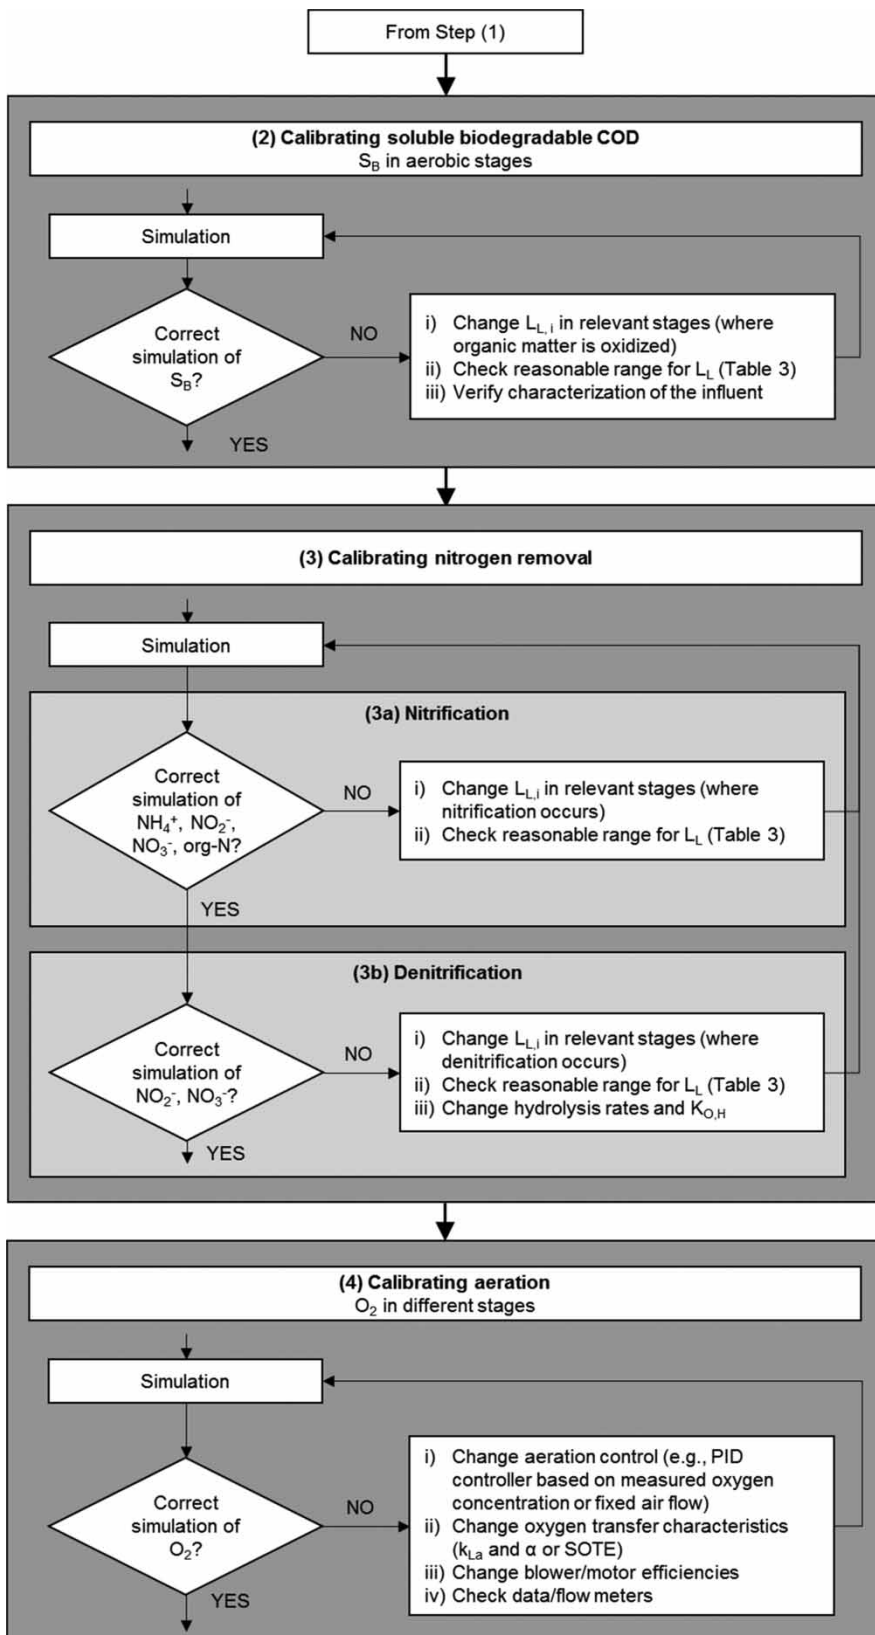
From Step (1)

(2) Calibrating soluble biodegradable COD
$S_B$ in aerobic stages

Simulation

Correct simulation of $S_B$?

NO

i) Change $L_{L,i}$ in relevant stages (where organic matter is oxidized)
ii) Check reasonable range for $L_L$ (Table 3)
iii) Verify characterization of the influent

YES

(3) Calibrating nitrogen removal

Simulation

(3a) Nitrification

Correct simulation of $NH_4^+$, $NO_2^-$, $NO_3^-$, org-N?

NO

i) Change $L_{L,i}$ in relevant stages (where nitrification occurs)
ii) Check reasonable range for $L_L$ (Table 3)

YES

(3b) Denitrification

Correct simulation of $NO_2^-$, $NO_3^-$?

NO

i) Change $L_{L,i}$ in relevant stages (where denitrification occurs)
ii) Check reasonable range for $L_L$ (Table 3)
iii) Change hydrolysis rates and $K_{O,H}$

YES

(4) Calibrating aeration
$O_2$ in different stages

Simulation

Correct simulation of $O_2$?

NO

i) Change aeration control (e.g., PID controller based on measured oxygen concentration or fixed air flow)
ii) Change oxygen transfer characteristics ($k_{La}$ and α or SOTE)
iii) Change blower/motor efficiencies
iv) Check data/flow meters

YES